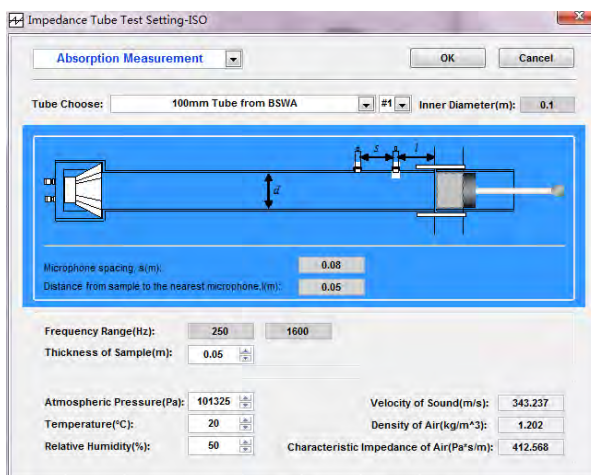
Impedance Tube Test Setting-ISO

Absorption Measurement

OK

Cancel

Tube Choose: 100mm Tube from BSWA #1 Inner Diameter(m): 0.1

A s B l

d

Microphone spacing, s(m): 0.08

Distance from sample to the nearest microphone,l(m): 0.05

Frequency Range(Hz): 250 1600

Thickness of Sample(m): 0.05

Atmospheric Pressure(Pa): 101325

Temperature(°C): 20

Relative Humidity(%): 50

Velocity of Sound(m/s): 343.237

Density of Air(kg/m^3): 1.202

Characteristic Impedance of Air(Pa*s/m): 412.568